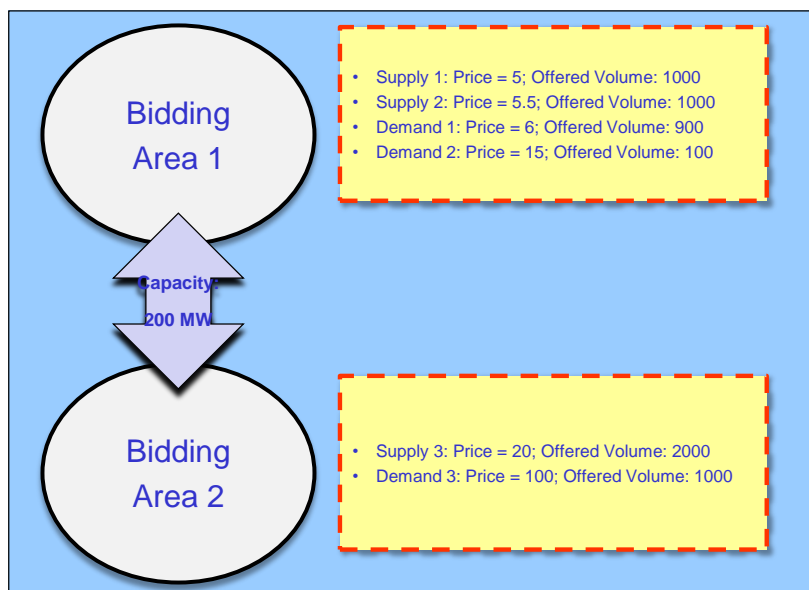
Bidding Area 1

- Supply 1: Price = 5; Offered Volume: 1000
- Supply 2: Price = 5.5; Offered Volume: 1000
- Demand 1: Price = 6; Offered Volume: 900
- Demand 2: Price = 15; Offered Volume: 100

Capacity:

200 MW

Bidding Area 2

- Supply 3: Price = 20; Offered Volume: 2000
- Demand 3: Price = 100; Offered Volume: 1000